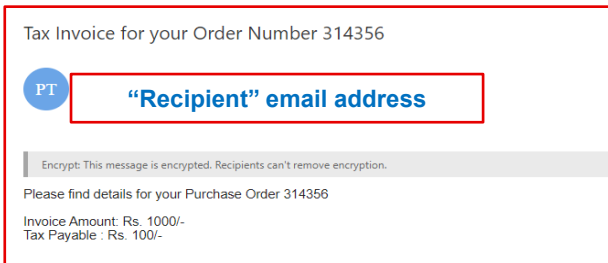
Tax Invoice for your Order Number 314356

PT

“Recipient” email address

Encrypt: This message is encrypted. Recipients can't remove encryption.

Please find details for your Purchase Order 314356

Invoice Amount: Rs. 1000/-
Tax Payable : Rs. 100/-